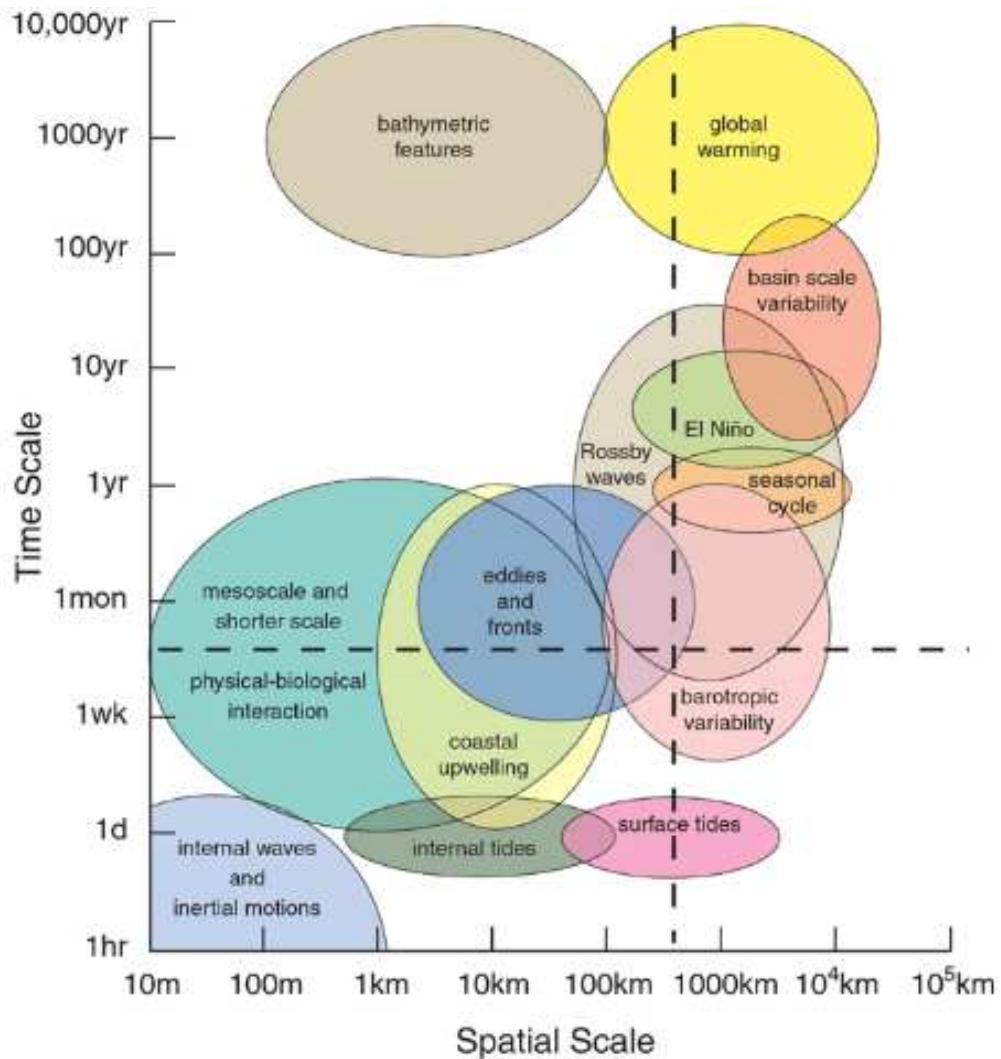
Time Scale

10,000yr
1000yr
100yr
10yr
1yr
1mon
1wk
1d
1hr

bathymetric features

global warming

basin scale variability

El Niño

Rossby waves

seasonal cycle

mesoscale and shorter scale

eddies and fronts

physical-biological interaction

barotropic variability

coastal upwelling

internal tides

surface tides

internal waves and inertial motions

10m
100m
1km
10km
100km
1000km
$10^4$km
$10^5$km

Spatial Scale